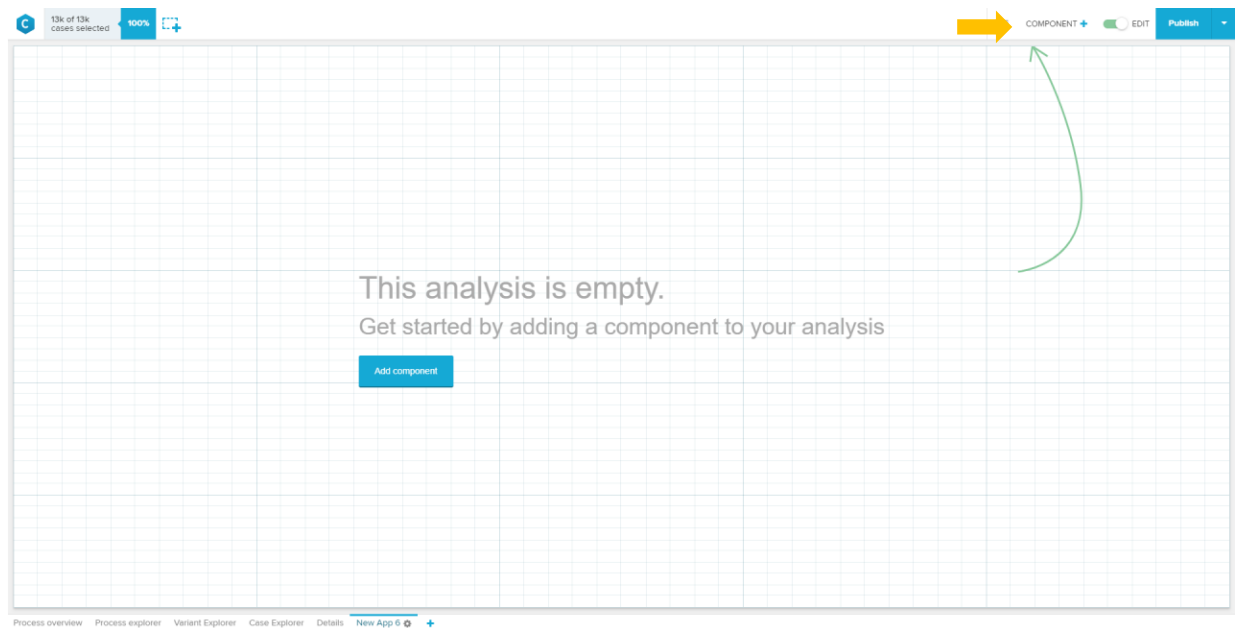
C

13k of 13k
cases selected

100%

COMPONENT +

EDIT

Publish

This analysis is empty.

Get started by adding a component to your analysis

Add component

Process overview   Process explorer   Variant Explorer   Case Explorer   Details   New App 6   +